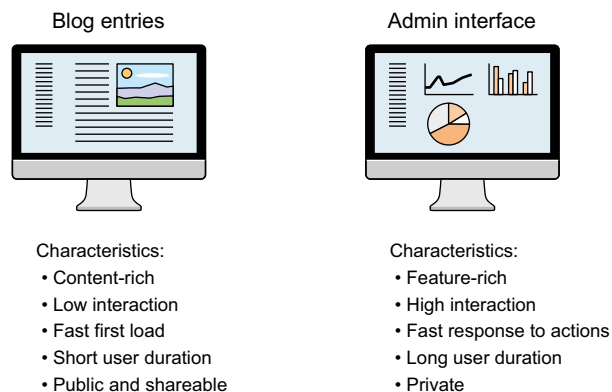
Blog entries

Characteristics:
• Content-rich
• Low interaction
• Fast first load
• Short user duration
• Public and shareable

Admin interface

Characteristics:
• Feature-rich
• High interaction
• Fast response to actions
• Long user duration
• Private